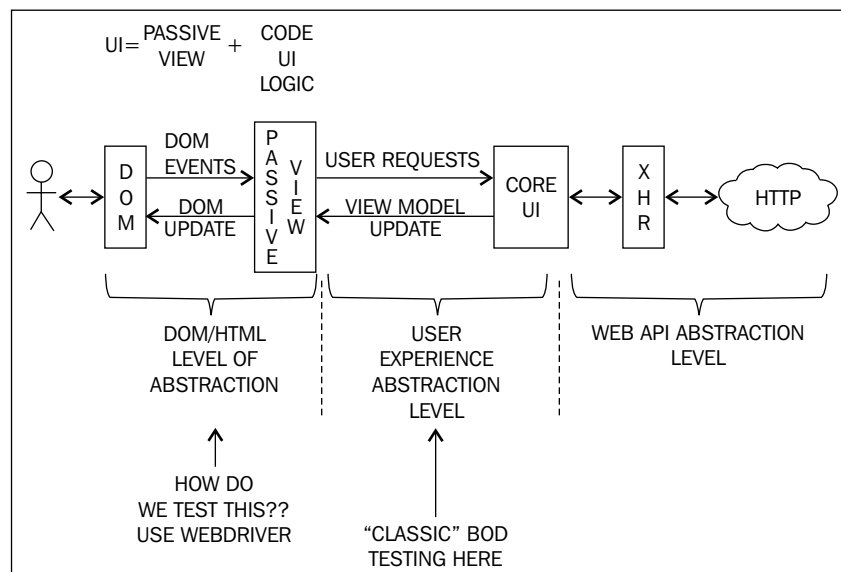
UI= PASSIVE VIEW + CODE UI LOGIC

DOM

DOM EVENTS

DOM UPDATE

PASSIVE

VIEW

USER REQUESTS

VIEW MODEL UPDATE

CORE UI

XHR

HTTP

DOM/HTML LEVEL OF ABSTRACTION

USER EXPERIENCE ABSTRACTION LEVEL

WEB API ABSTRACTION LEVEL

HOW DO WE TEST THIS?? USE WEBDRIVER

"CLASSIC" BOD TESTING HERE